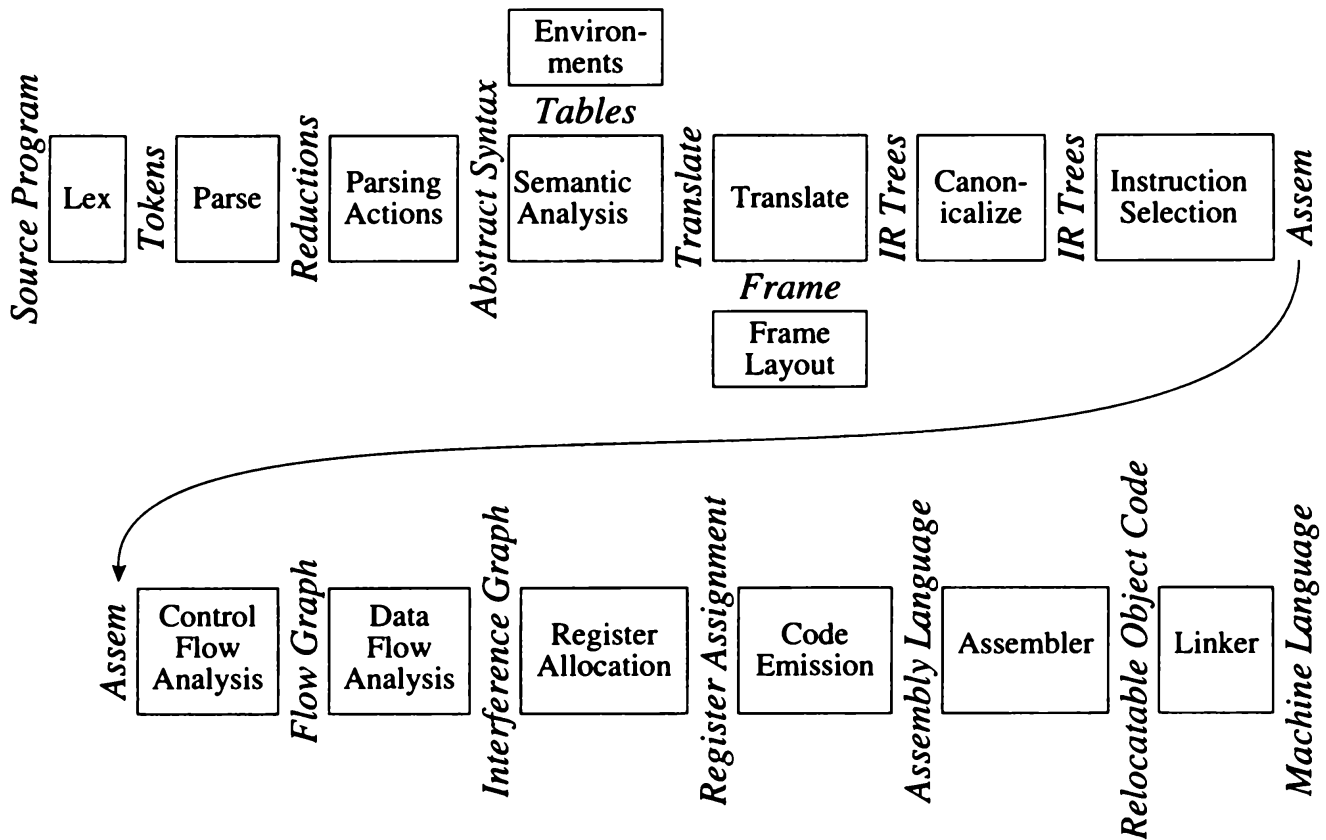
Environments

Tables

Source Program

Lex

Tokens

Parse

Reductions

Parsing Actions

Abstract Syntax

Semantic Analysis

Translate

Translate

Frame

Frame Layout

IR Trees

Canonicalize

IR Trees

Instruction Selection

Assem

Assem

Control Flow Analysis

Flow Graph

Data Flow Analysis

Interference Graph

Register Allocation

Register Assignment

Code Emission

Assembly Language

Assembler

Relocatable Object Code

Linker

Machine Language